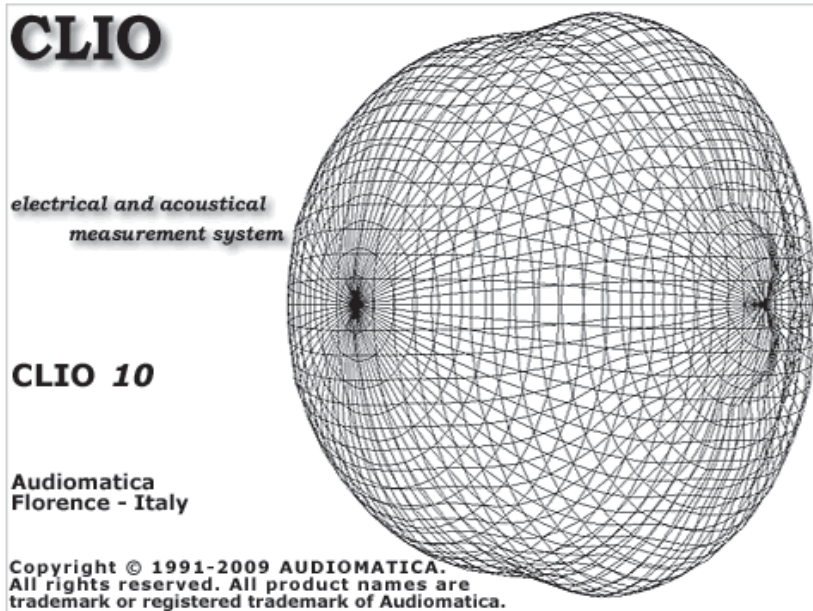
CLIO

electrical and acoustical
measurement system

CLIO 10

Audiomatica
Florence - Italy

Copyright © 1991-2009 AUDIOMATICA.
All rights reserved. All product names are trademark or registered trademark of Audiomatica.